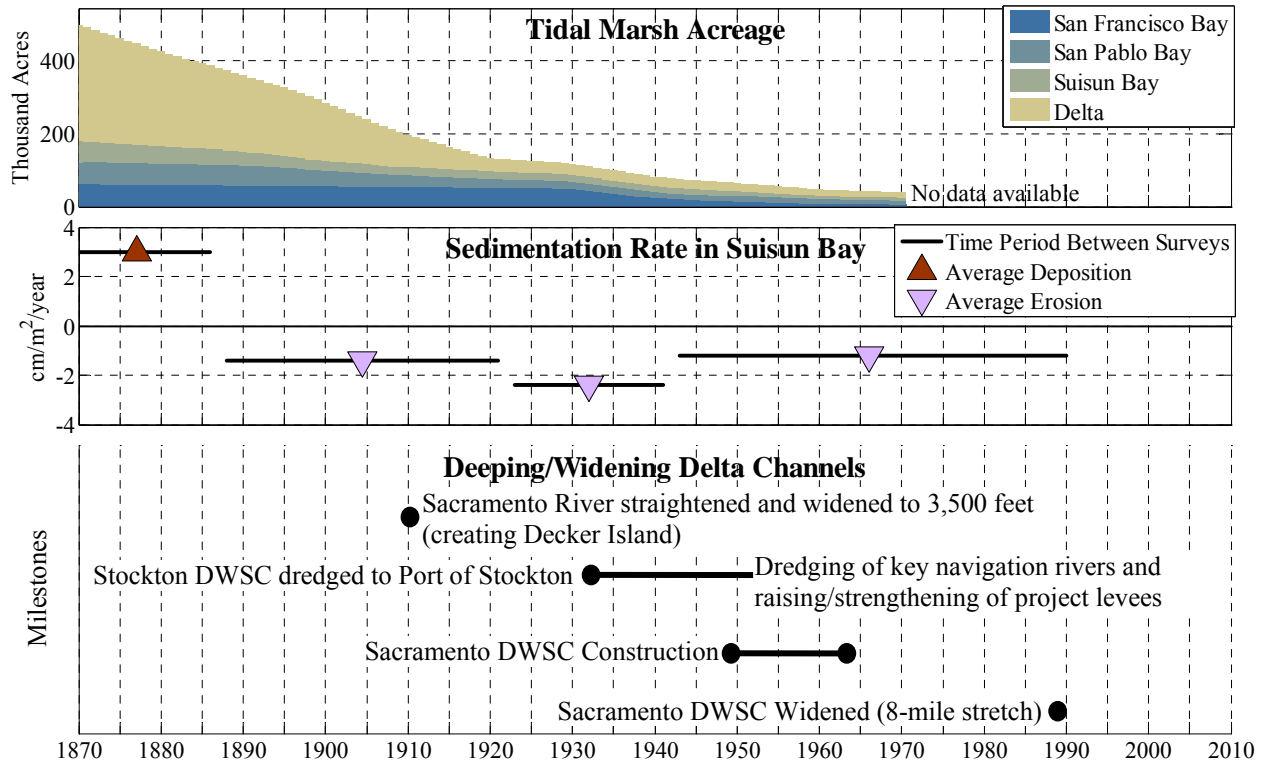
Tidal Marsh Acreage

San Francisco Bay
San Pablo Bay
Suisun Bay
Delta

Thousand Acres

400
200
0

No data available

Sedimentation Rate in Suisun Bay

Time Period Between Surveys
Average Deposition
Average Erosion

cm/m$^2$/year

4
2
0
-2
-4

Deeping/Widening Delta Channels

Milestones

Sacramento River straightened and widened to 3,500 feet (creating Decker Island)

Stockton DWSC dredged to Port of Stockton

Dredging of key navigation rivers and raising/strengthening of project levees

Sacramento DWSC Construction

Sacramento DWSC Widened (8-mile stretch)

1870 1880 1890 1900 1910 1920 1930 1940 1950 1960 1970 1980 1990 2000 2010